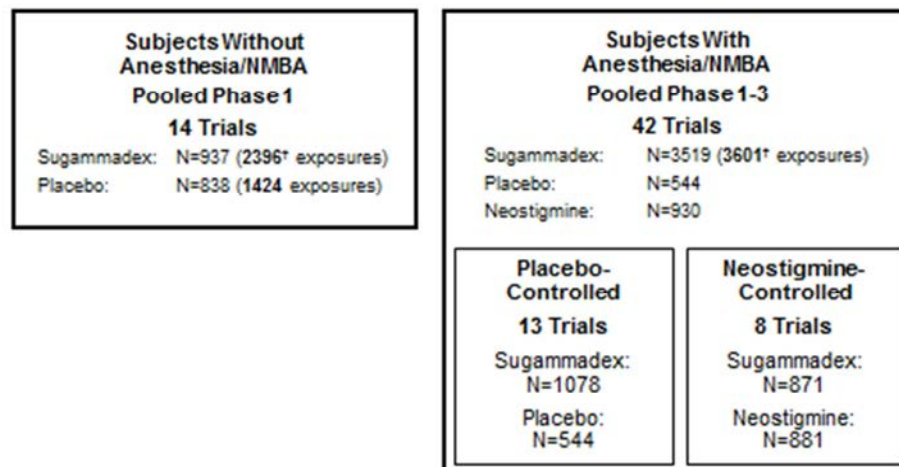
**Subjects Without Anesthesia/NMBA**
**Pooled Phase 1**
**14 Trials**
Sugammadex: N=937 (**2396**† exposures)
Placebo: N=838 (**1424** exposures)

**Subjects With Anesthesia/NMBA**
**Pooled Phase 1-3**
**42 Trials**
Sugammadex: N=3519 (**3601**† exposures)
Placebo: N=544
Neostigmine: N=930

**Placebo-Controlled**
**13 Trials**
Sugammadex: N=1078
Placebo: N=544

**Neostigmine-Controlled**
**8 Trials**
Sugammadex: N=871
Neostigmine: N=881